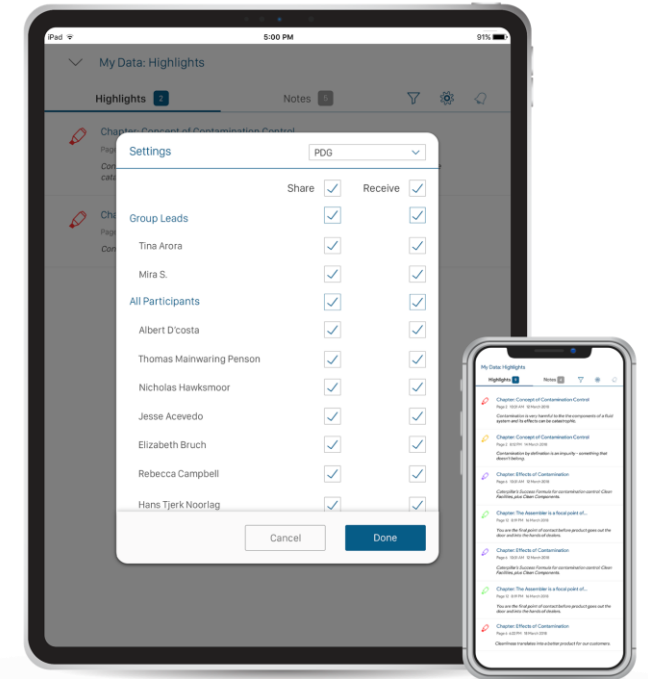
iPad
5:00 PM
91%

My Data: Highlights

Highlights 2
Notes 5

Chapter: Concept of Contamination Control
Page
Con
cata

Cha
Page
Con

Settings
PDG

Share
Receive

Group Leads
Tina Arora
Mira S.
All Participants
Albert D'costa
Thomas Mainwaring Penson
Nicholas Hawksmoor
Jesse Acevedo
Elizabeth Bruch
Rebecca Campbell
Hans Tjerk Noorlag

Cancel
Done

My Data: Highlights
Highlights 8
Notes 5

Chapter: Concept of Contamination Control
Page 2 · 10:31 AM · 18 March 2018
Contamination is very harmful to the components of a fluid system and its effects can be catastrophic.

Chapter: Concept of Contamination Control
Page 2 · 8:52 PM · 18 March 2018
Contamination by definition is an impurity - something that doesn't belong.

Chapter: Effects of Contamination
Page 3 · 10:31 AM · 18 March 2018
Caterpillar's Success formula for contamination control: Clean Facilities, plus Clean Components.

Chapter: The Assembler is a focal point of...
Page 12 · 6:18 PM · 18 March 2018
You are the final point of contact before product goes out the door and into the hands of dealers.

Chapter: Effects of Contamination
Page 3 · 10:31 AM · 18 March 2018
Caterpillar's Success formula for contamination control: Clean Facilities, plus Clean Components.

Chapter: The Assembler is a focal point of...
Page 12 · 6:18 PM · 18 March 2018
You are the final point of contact before product goes out the door and into the hands of dealers.

Chapter: Effects of Contamination
Page 4 · 4:22 PM · 18 March 2018
Cleanliness translates into a better product for our customers